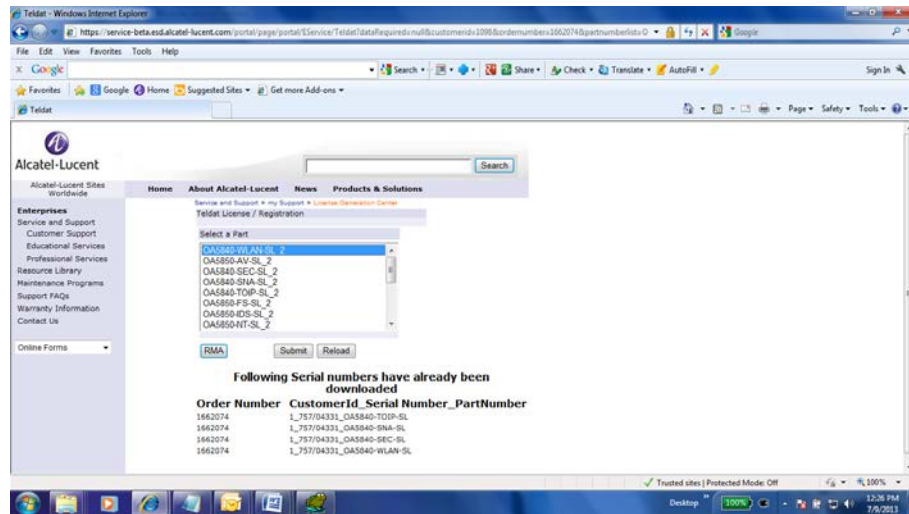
Teldat - Windows Internet Explorer

https://service-beta.esd.alcatel-lucent.com/portal/page/portal/EService/Teldat?dataRequired=null&customerid=1098&ordernumber=1662074&partnumberlist=O

Google

File Edit View Favorites Tools Help

Google Search Share Check Translate AutoFill Sign In

Favorites Google Home Suggested Sites Get more Add-ons

Teldat

Page Safety Tools

Alcatel-Lucent

Search

Alcatel-Lucent Sites Worldwide

Home About Alcatel-Lucent News Products & Solutions

Service and Support > my Support > License Generation Center

Teldat License / Registration

Enterprises
Service and Support
Customer Support
Educational Services
Professional Services
Resource Library
Maintenance Programs
Support FAQs
Warranty Information
Contact Us

Online Forms

Select a Part

OA5840-WLAN-SL_2
OA5850-AV-SL_2
OA5850-SEC-SL_2
OA5840-SNA-SL_2
OA5840-TOIP-SL_2
OA5850-FS-SL_2
OA5850-IDS-SL_2
OA5850-NT-SL_2

RMA Submit Reload

Following Serial numbers have already been downloaded

| Order Number | CustomerId_Serial Number_PartNumber |
|---|---|
| 1662074 | 1_757/04331_OA5840-TOIP-SL |
| 1662074 | 1_757/04331_OA5840-SNA-SL |
| 1662074 | 1_757/04331_OA5840-SEC-SL |
| 1662074 | 1_757/04331_OA5840-WLAN-SL |

Trusted sites | Protected Mode: Off 100%

Desktop 100% 12:26 PM 7/9/2013